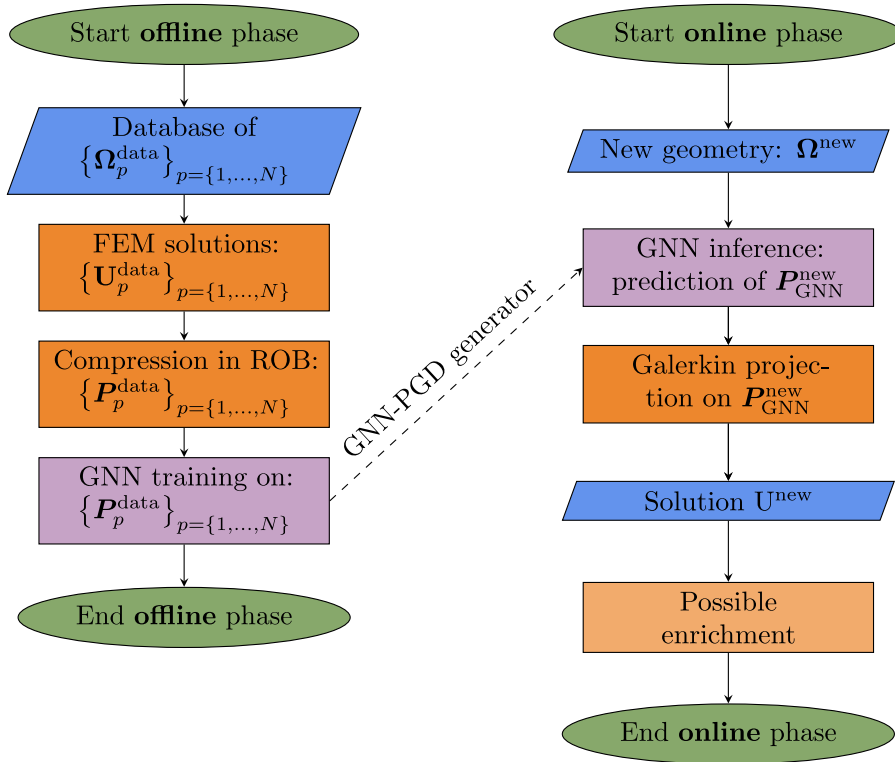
Start **offline** phase

Database of $\left\{\boldsymbol{\Omega}_p^{\text{data}}\right\}_{p=\{1,\ldots,N\}}$

FEM solutions: $\left\{\mathbf{U}_p^{\text{data}}\right\}_{p=\{1,\ldots,N\}}$

Compression in ROB: $\left\{\boldsymbol{P}_p^{\text{data}}\right\}_{p=\{1,\ldots,N\}}$

GNN training on: $\left\{\boldsymbol{P}_p^{\text{data}}\right\}_{p=\{1,\ldots,N\}}$

End **offline** phase

GNN-PGD generator

Start **online** phase

New geometry: $\boldsymbol{\Omega}^{\text{new}}$

GNN inference: prediction of $\boldsymbol{P}_{\text{GNN}}^{\text{new}}$

Galerkin projection on $\boldsymbol{P}_{\text{GNN}}^{\text{new}}$

Solution $\text{U}^{\text{new}}$

Possible enrichment

End **online** phase